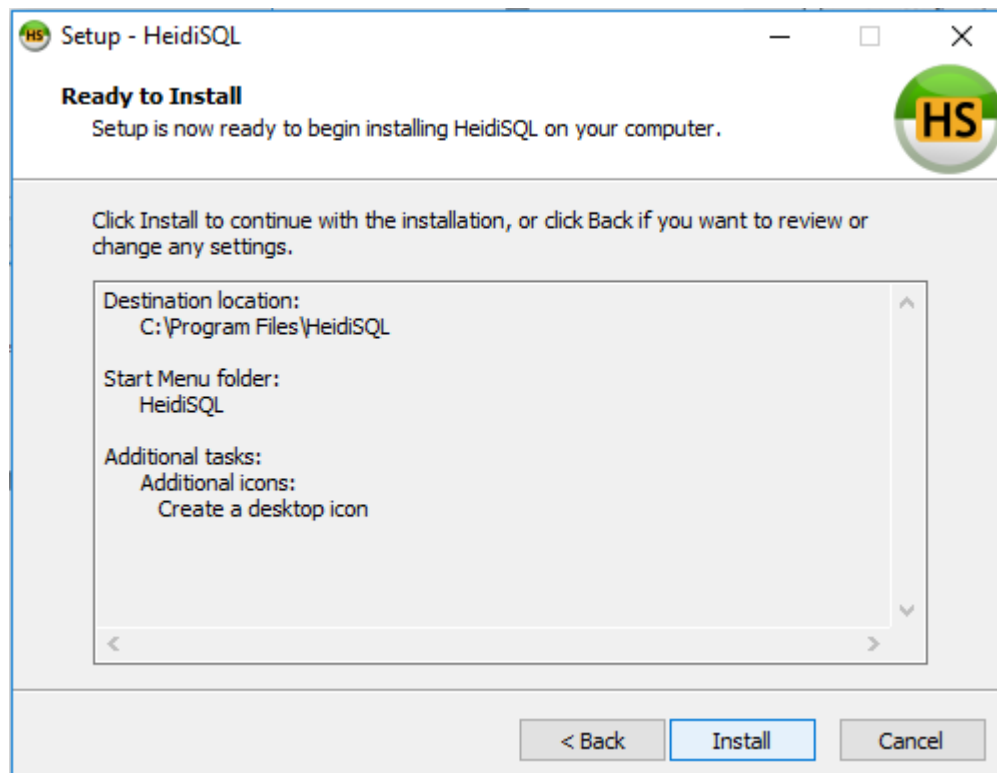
HS Setup - HeidiSQL

Ready to Install
Setup is now ready to begin installing HeidiSQL on your computer.

HS

Click Install to continue with the installation, or click Back if you want to review or change any settings.

Destination location:
C:\Program Files\HeidiSQL

Start Menu folder:
HeidiSQL

Additional tasks:
Additional icons:
Create a desktop icon

< Back
Install
Cancel